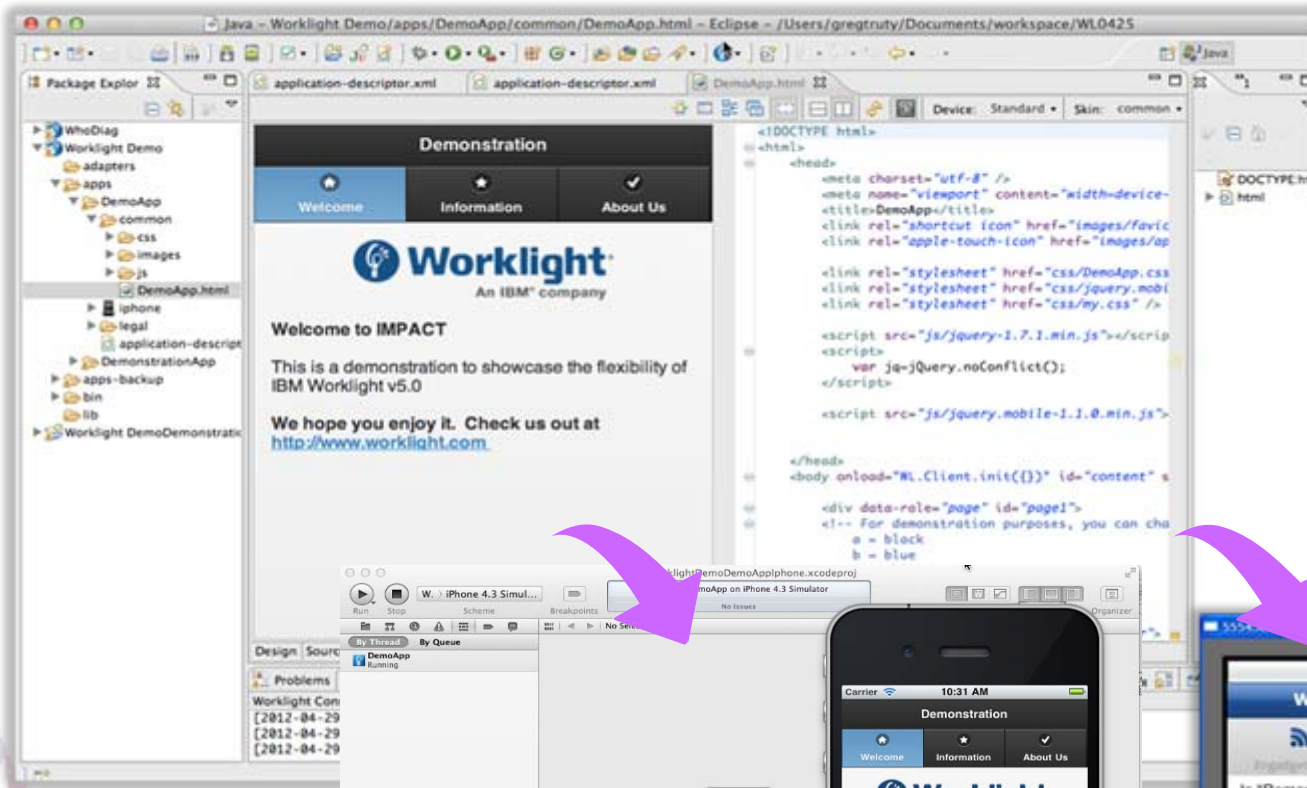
Java - Worklight Demo/apps/DemoApp/common/DemoApp.html - Eclipse - /Users/gregtruty/Documents/workspace/WL0425

Java

Package Explor

application-descriptor.xml | application-descriptor.xml | DemoApp.html

Device: Standard | Skin: common

WhoDiag
Worklight Demo
adapters
apps
DemoApp
common
css
images
js
DemoApp.html
iphone
legal
application-descript
DemonstrationApp
apps-backup
bin
lib
Worklight DemoDemonstratic

Demonstration

Welcome | Information | About Us

Worklight
An IBM® company

Welcome to IMPACT

This is a demonstration to showcase the flexibility of IBM Worklight v5.0

We hope you enjoy it. Check us out at http://www.worklight.com

<!DOCTYPE html>
<html>
<head>
<meta charset="utf-8" />
<meta name="viewport" content="width=device-
<title>DemoApp</title>
<link rel="shortcut icon" href="images/favic
<link rel="apple-touch-icon" href="images/ap

<link rel="stylesheet" href="css/DemoApp.css
<link rel="stylesheet" href="css/jquery.mobi
<link rel="stylesheet" href="css/my.css" />

<script src="js/jquery-1.7.1.min.js"></scrip
<script>
var jq=jQuery.noConflict();
</script>

<script src="js/jquery.mobile-1.1.0.min.js">

</head>
<body onload="WL.Client.init({})" id="content" s

<div data-role="page" id="page1">
<!-- For demonstration purposes, you can cha
a = block
b = blue

DOCTYPE h
html

Design | Sourc
Problems
Worklight Con
[2012-04-29
[2012-04-29
[2012-04-29

klightDemoDemoAppIphone.xcodeproj
Run | Stop | W. | iPhone 4.3 Simul... | Scheme | Breakpoints
DemoApp on iPhone 4.3 Simulator
No Issues
Organizer
By Thread | By Queue
DemoApp
Running
No Sel

Carrier | 10:31 AM
Demonstration
Welcome | Information | About Us